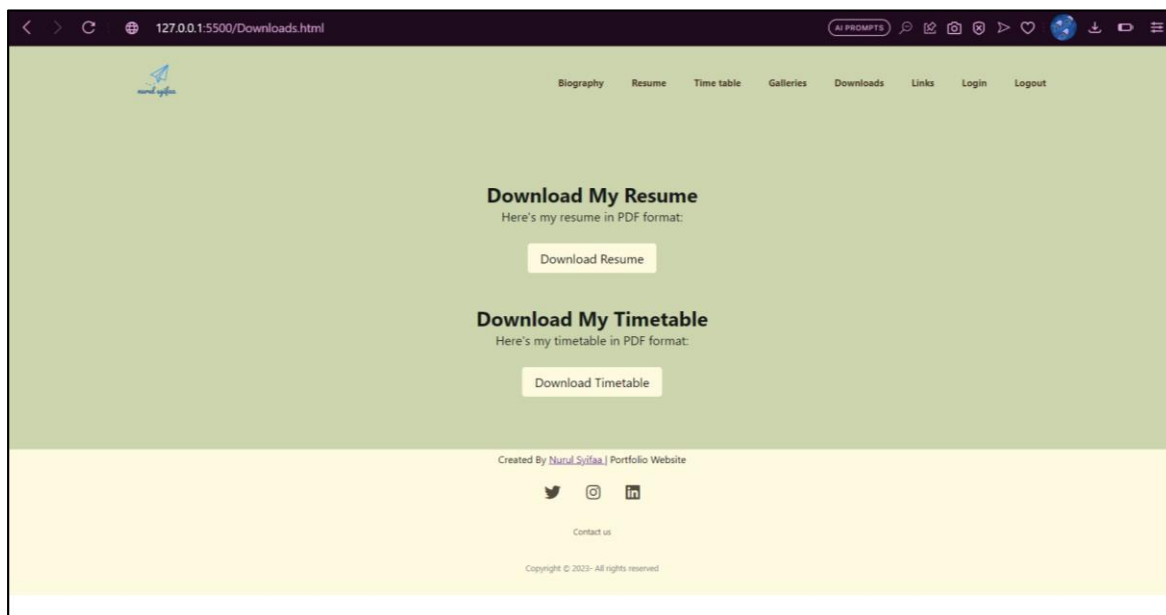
127.0.0.1:5500/Downloads.html

AI PROMPTS

nurul syifaa

Biography Resume Time table Galleries Downloads Links Login Logout

Download My Resume

Here's my resume in PDF format:

Download Resume

Download My Timetable

Here's my timetable in PDF format:

Download Timetable

Created By Nurul Syifaa | Portfolio Website

Contact us

Copyright © 2023- All rights reserved